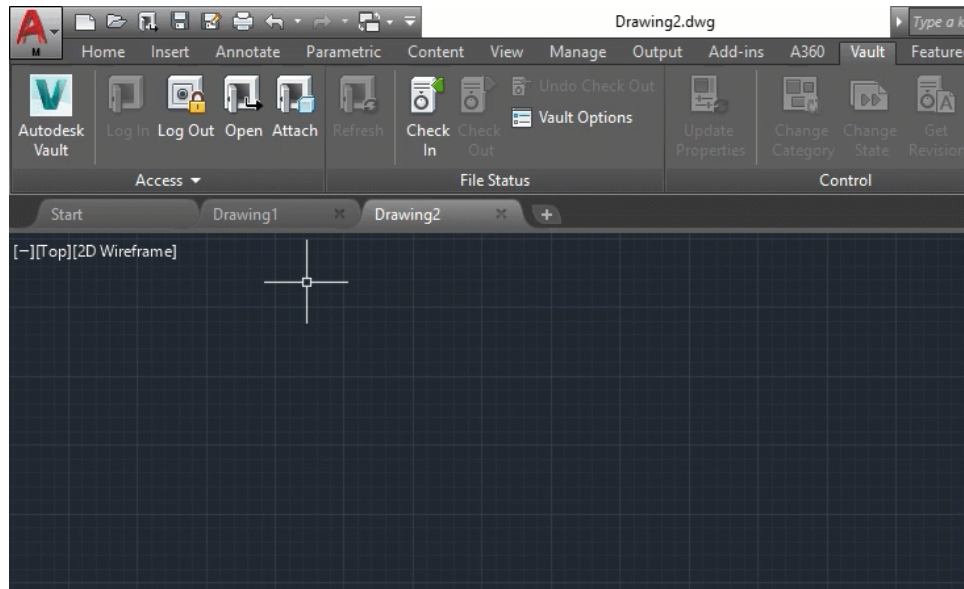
Drawing2.dwg

Type a k

Home Insert Annotate Parametric Content View Manage Output Add-ins A360 Vault Feature

Autodesk Vault

Log In Log Out Open Attach

Refresh

Check In Check Out

Undo Check Out

Vault Options

Update Properties

Change Category Change State Get Revision

Access

File Status

Control

Start Drawing1 Drawing2

[−][Top][2D Wireframe]